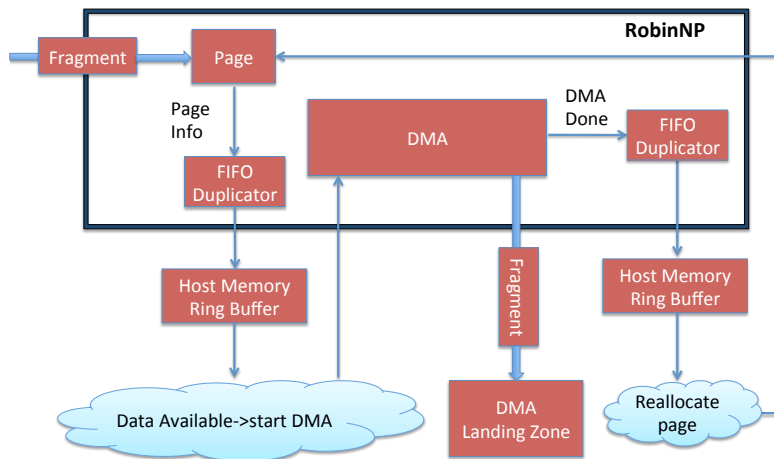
RobinNP

Fragment

Page

Page Info

DMA

DMA Done

FIFO Duplicator

FIFO Duplicator

Fragment

Host Memory Ring Buffer

Host Memory Ring Buffer

Data Available->start DMA

DMA Landing Zone

Reallocate page